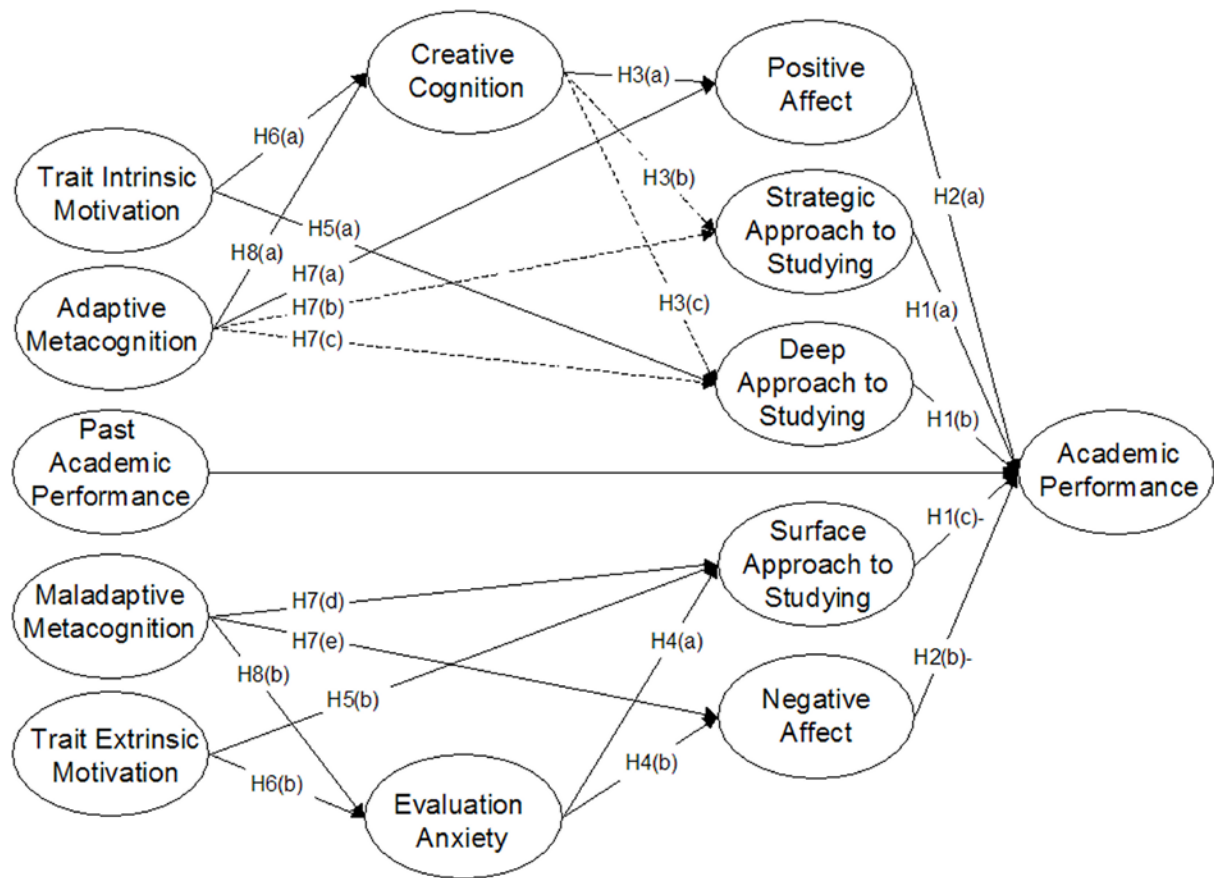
Creative Cognition

Positive Affect

H3(a)

H6(a)

Trait Intrinsic Motivation

H3(b)

Strategic Approach to Studying

H2(a)

H5(a)

H8(a)

H7(a)

Adaptive Metacognition

H7(b)

H3(c)

H1(a)

H7(c)

Deep Approach to Studying

H1(b)

Past Academic Performance

Academic Performance

Surface Approach to Studying

H1(c)-

Maladaptive Metacognition

H7(d)

H7(e)

H4(a)

H8(b)

H2(b)-

H5(b)

Negative Affect

Trait Extrinsic Motivation

H4(b)

H6(b)

Evaluation Anxiety